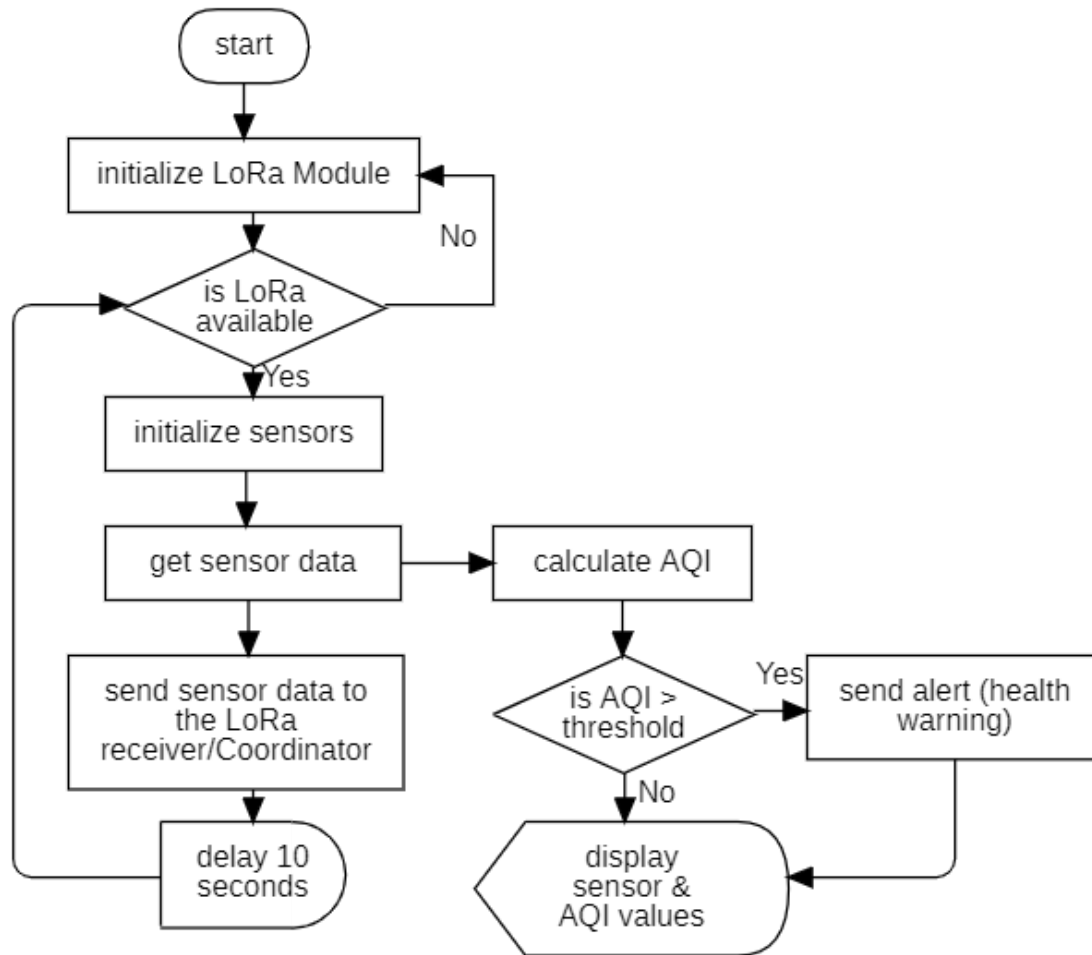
start

initialize LoRa Module

No

is LoRa available

Yes

initialize sensors

get sensor data

calculate AQI

send sensor data to the LoRa receiver/Coordinator

is AQI > threshold

Yes

send alert (health warning)

No

delay 10 seconds

display sensor & AQI values